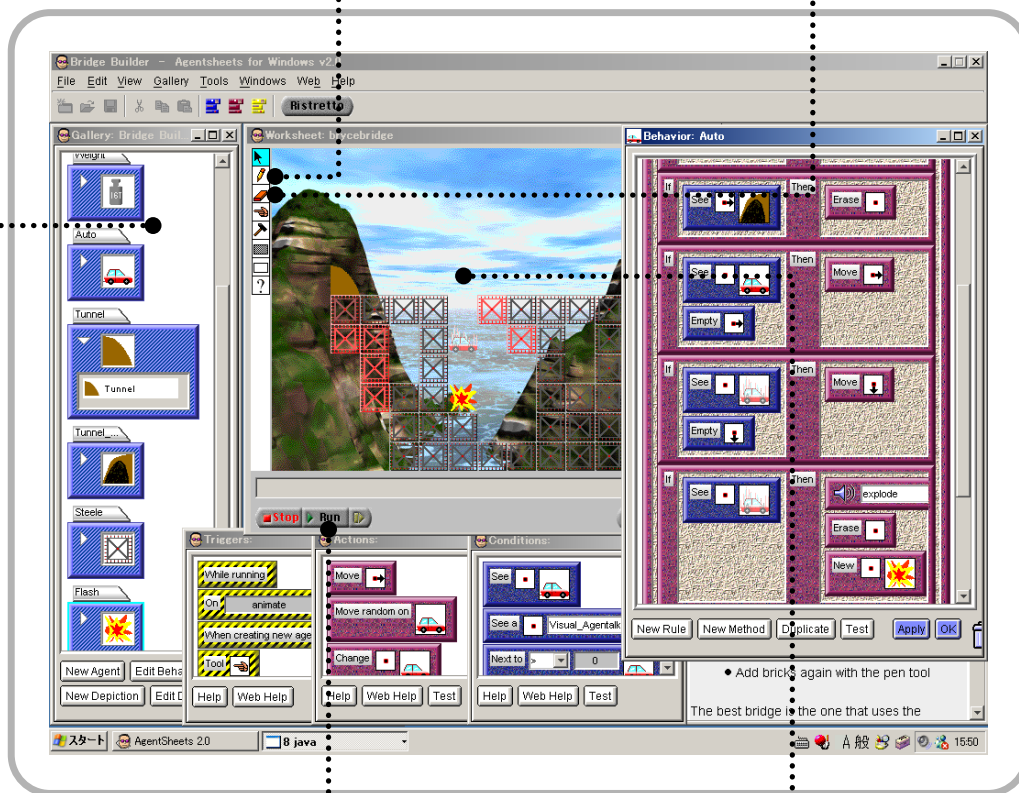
Bridge Builder – Agentsheets for Windows v2.

File Edit View Gallery Tools Windows Web Help

Ristretto

Gallery: Bridge Buil

Weight

Auto

Tunnel

Tunnel

Tunnel_...

Steele

Flash

New Agent

Edit Beha

New Depiction

Edit D

Worksheet: brycebridge

Stop

Run

Behavior: Auto

If

See

Then

Erase

If

See

Then

Move

Empty

If

See

Then

Move

Empty

If

See

Then

explode

Erase

New

New Rule

New Method

Duplicate

Test

Apply

OK

Triggers:

While running

On

animate

When creating new age

Tool

Help

Web Help

Actions:

Move

Move random on

Change

Help

Web Help

Test

Conditions:

See

See a

Visual_Agentalk

Next to

0

Help

Web Help

Test

• Add bricks again with the pen tool

The best bridge is the one that uses the

スタート

AgentSheets 2.0

8 java

A 般

15:50